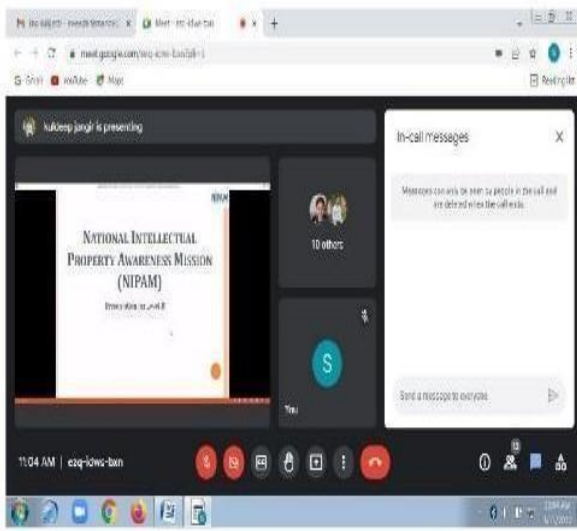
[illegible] | Meet - ezq-iowx-bxn

meet.google.com/ezq-iowx-bxn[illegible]

Gmail YouTube Maps

Reading list

kuldeep jangir is presenting

In-call messages

Messages can only be seen by people in the call and are deleted when the call ends.

NATIONAL INTELLECTUAL PROPERTY AWARENESS MISSION (NIPAM)

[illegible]

10 others

S

You

Send a message to everyone

11:04 AM | ezq-iowx-bxn

13